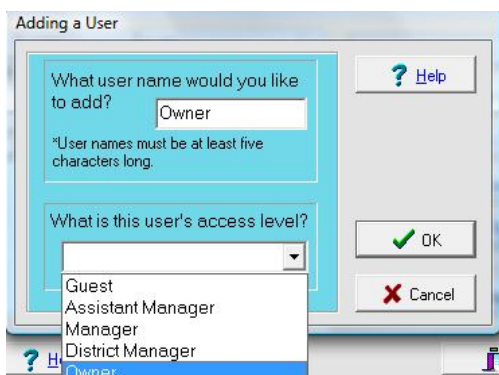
Adding a User

What user name would you like to add? Owner

*User names must be at least five characters long.

What is this user's access level?

Guest
Assistant Manager
Manager
District Manager
Owner

? Help

OK

Cancel

? He